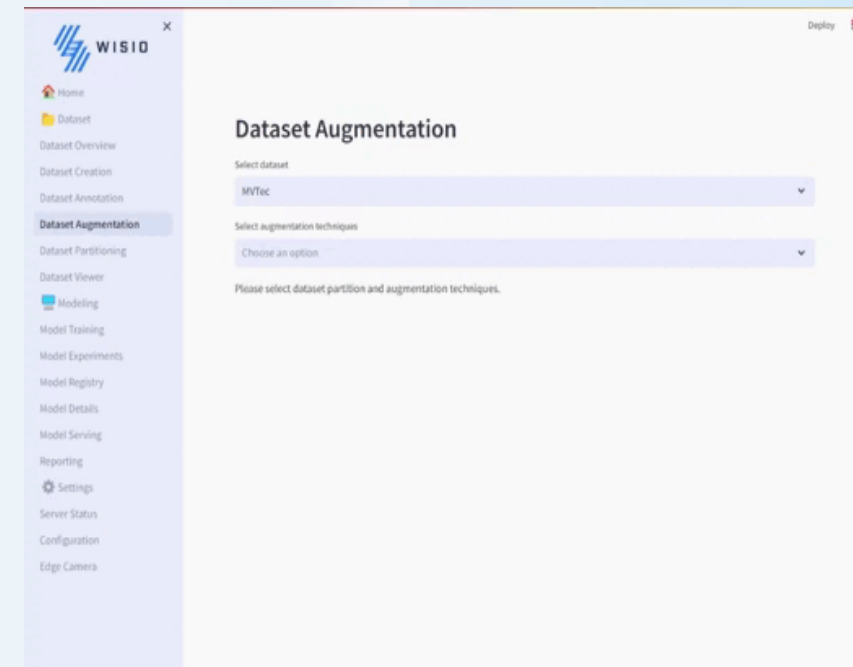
WISIO
×
Home
Dataset
Dataset Overview
Dataset Creation
Dataset Annotation
Dataset Augmentation
Dataset Partitioning
Dataset Viewer
Modeling
Model Training
Model Experiments
Model Registry
Model Details
Model Serving
Reporting
Settings
Server Status
Configuration
Edge Camera

Deploy

Dataset Augmentation

Select dataset
MVTec

Select augmentation techniques
Choose an option

Please select dataset partition and augmentation techniques.